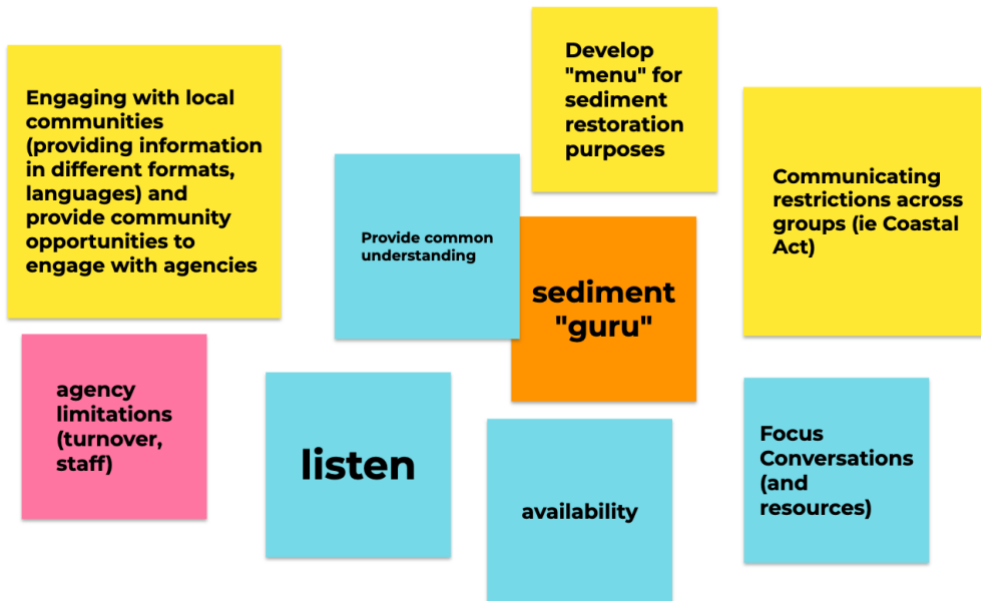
Develop "menu" for sediment restoration purposes

Engaging with local communities (providing information in different formats, languages) and provide community opportunities to engage with agencies

Provide common understanding

Communicating restrictions across groups (ie Coastal Act)

sediment "guru"

agency limitations (turnover, staff)

listen

availability

Focus Conversations (and resources)